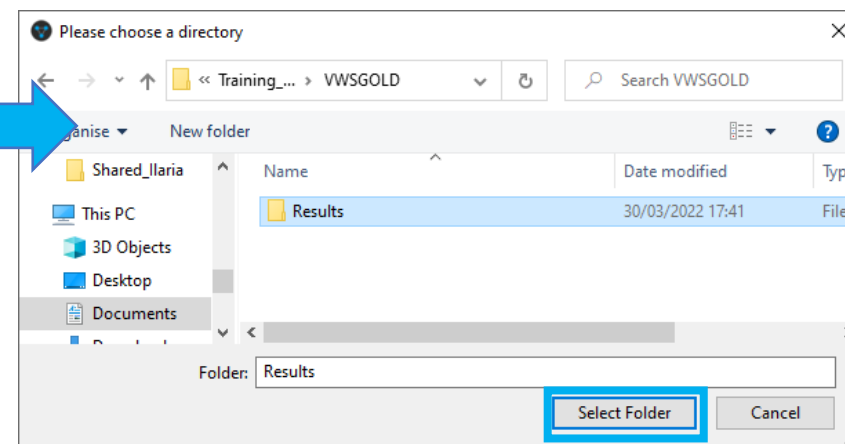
Please choose a directory

« Training_... › VWSGOLD

Search VWSGOLD

ganise ▾

New folder

Shared_Ilaria

This PC

3D Objects

Desktop

Documents

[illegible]

Name

Date modified

Typ

Results

30/03/2022 17:41

File

Folder: Results

Select Folder

Cancel